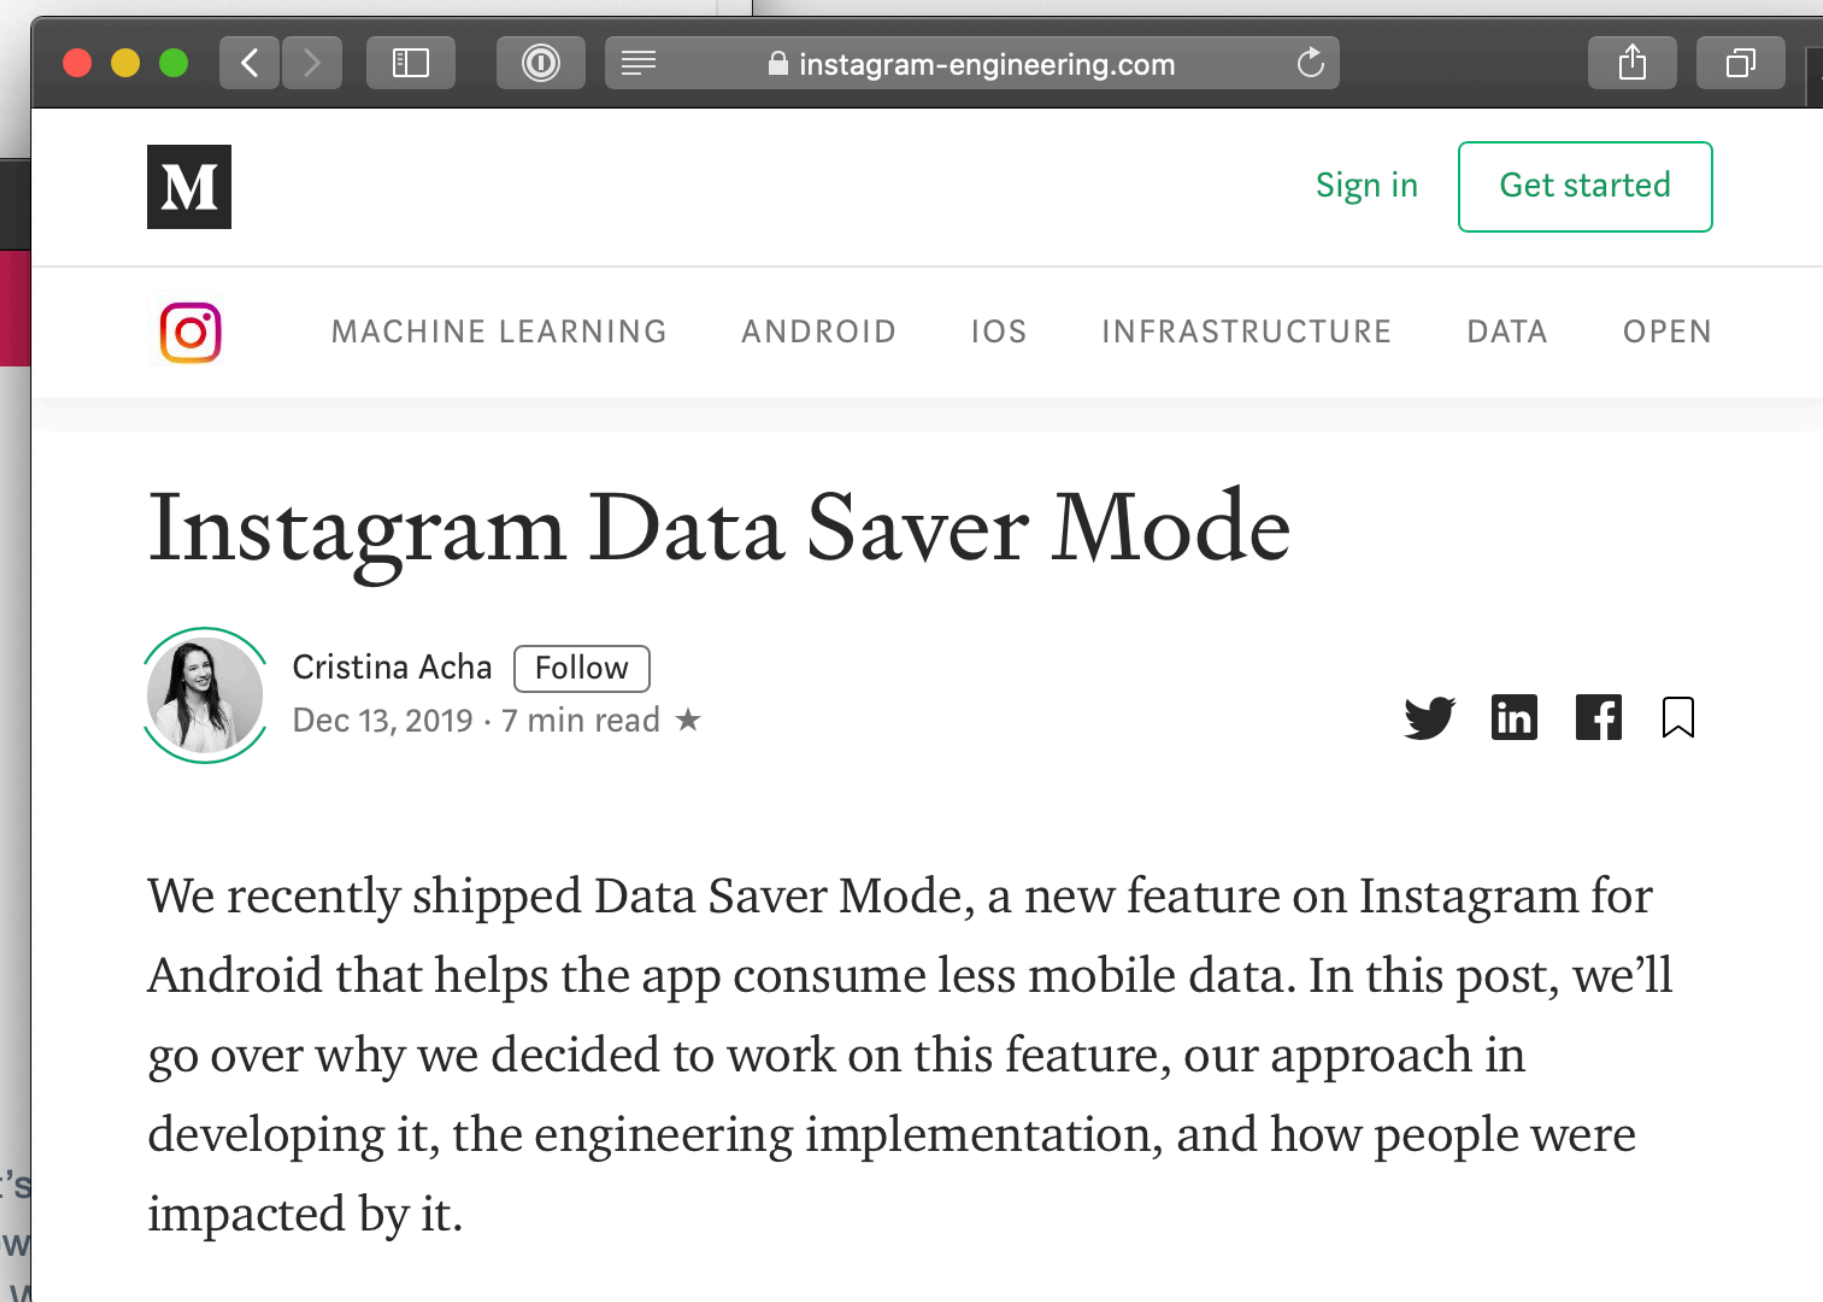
instagram-engineering.com

M

Sign in

Get started

MACHINE LEARNING ANDROID IOS INFRASTRUCTURE DATA OPEN

Instagram Data Saver Mode

Cristina Acha Follow

Dec 13, 2019 · 7 min read ★

We recently shipped Data Saver Mode, a new feature on Instagram for Android that helps the app consume less mobile data. In this post, we'll go over why we decided to work on this feature, our approach in developing it, the engineering implementation, and how people were impacted by it.